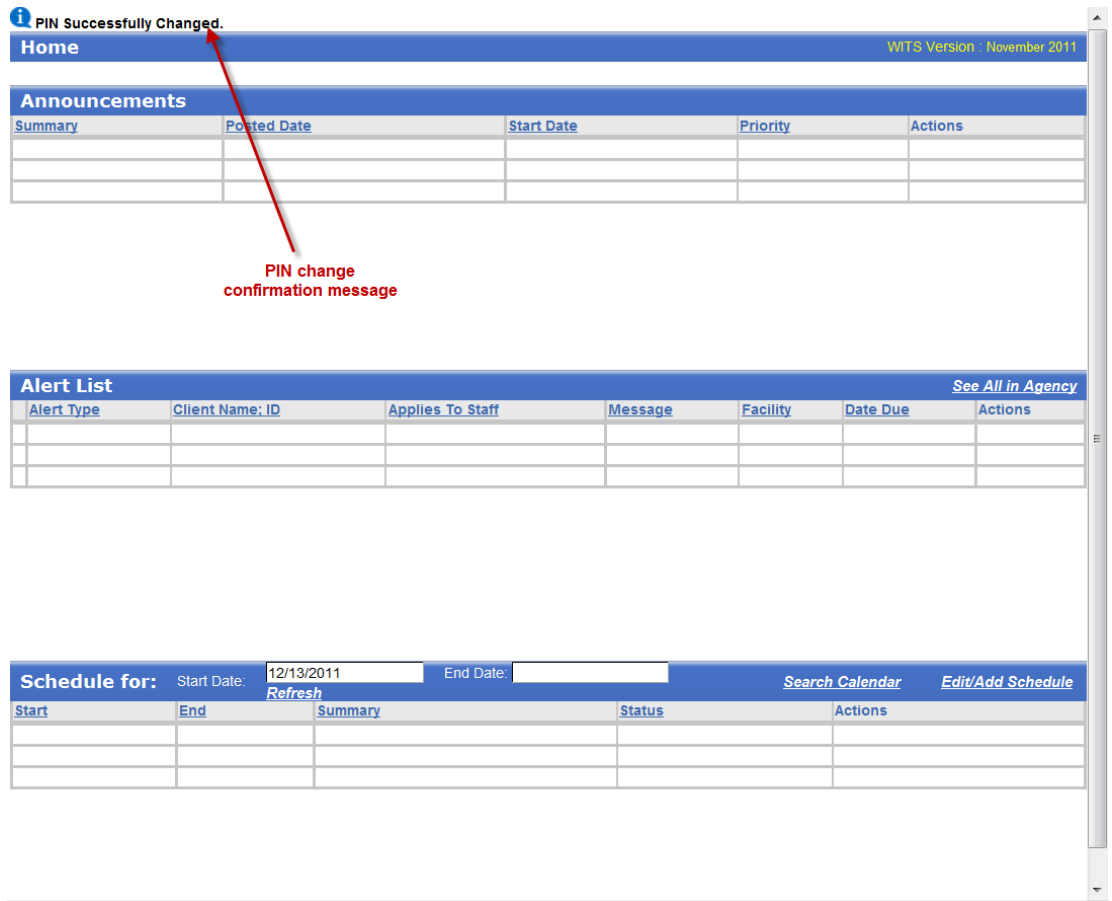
PIN Successfully Changed.

Home

WITS Version : November 2011

Announcements

| Summary | Posted Date | Start Date | Priority | Actions |
|---|---|---|---|---|
| | | | | |
| | | | | |
| | | | | |

PIN change confirmation message

Alert List

See All in Agency

| | Alert Type | Client Name; ID | Applies To Staff | Message | Facility | Date Due | Actions |
|---|---|---|---|---|---|---|---|
| | | | | | | | |
| | | | | | | | |
| | | | | | | | |

Schedule for: Start Date: 12/13/2011 End Date:

Refresh

Search Calendar

Edit/Add Schedule

| Start | End | Summary | Status | Actions |
|---|---|---|---|---|
| | | | | |
| | | | | |
| | | | | |